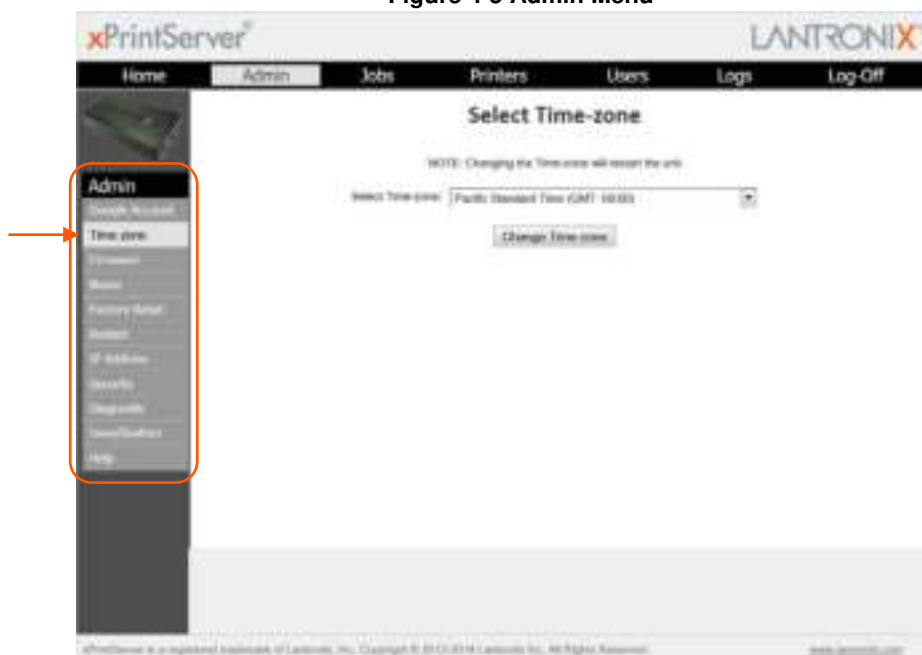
Figure 4-5 Admin Menu

xPrintServer

LANTRONIX

Home | Admin | Jobs | Printers | Users | Logs | Log-Off

Admin

Google Account

Time zone

Firmware

Reboot

Factory Reset

Backup

IP Address

Security

Diagnostic

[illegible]

Help

Select Time-zone

NOTE: Changing the Time-zone will restart the unit.

Select Time-zone: Pacific Standard Time (GMT -08:00)

Change Time-zone

xPrintServer is a registered trademark of Lantronix, Inc. Copyright © 2013-2014 Lantronix Inc. All Rights Reserved.

www.lantronix.com